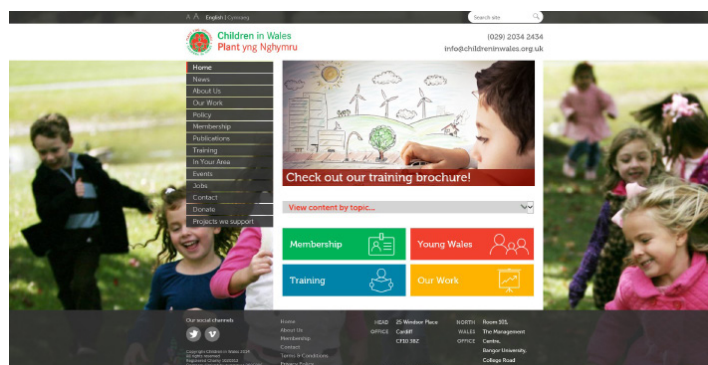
A A English | Cymraeg

Search site

Children in Wales
Plant yng Nghymru

(029) 2034 2434
info@childreninwales.org.uk

Home
News
About Us
Our Work
Policy
Membership
Publications
Training
In Your Area
Events
Jobs
Contact
Donate
Projects we support

Check out our training brochure!

View content by topic...

Membership

Young Wales

Training

Our Work

Our social channels

Copyright Children in Wales 2014
All rights reserved
Registered Charity: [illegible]

Home
About Us
Membership
Contact
Terms & Conditions
Privacy Policy

HEAD OFFICE
25 Windsor Place
Cardiff
CF10 3BZ

NORTH WALES OFFICE
Room 10L
The Management Centre,
Bangor University,
College Road